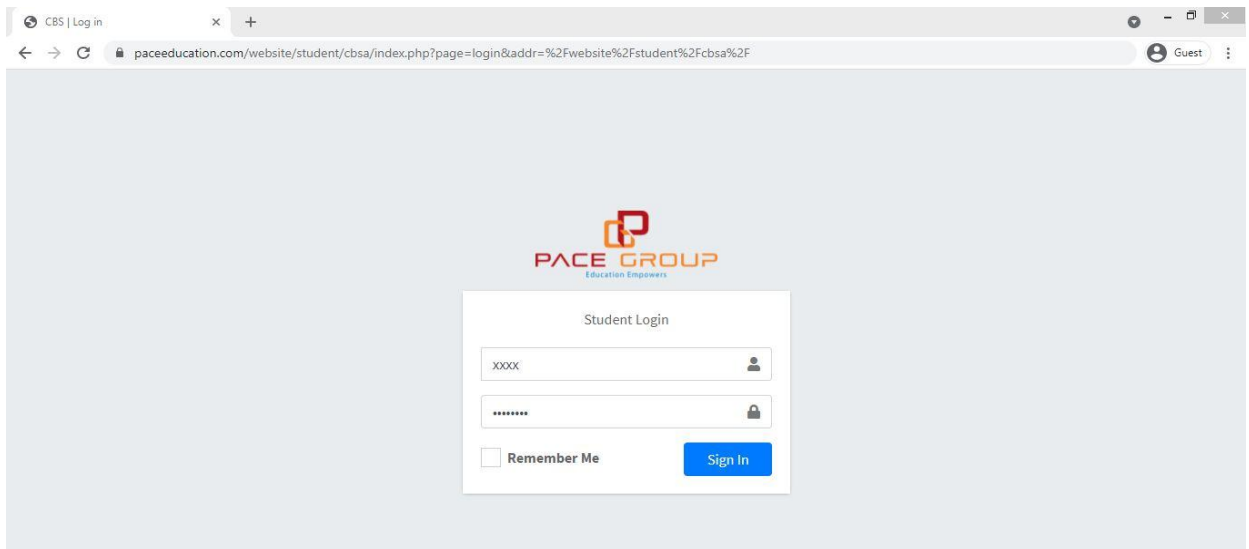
CBS | Log in
×
+
paceeducation.com/website/student/cbsa/index.php?page=login&addr=%2Fwebsite%2Fstudent%2Fcbsa%2F
Guest

PACE GROUP
Education Empowers

Student Login

xxxx

••••••••

Remember Me

Sign In